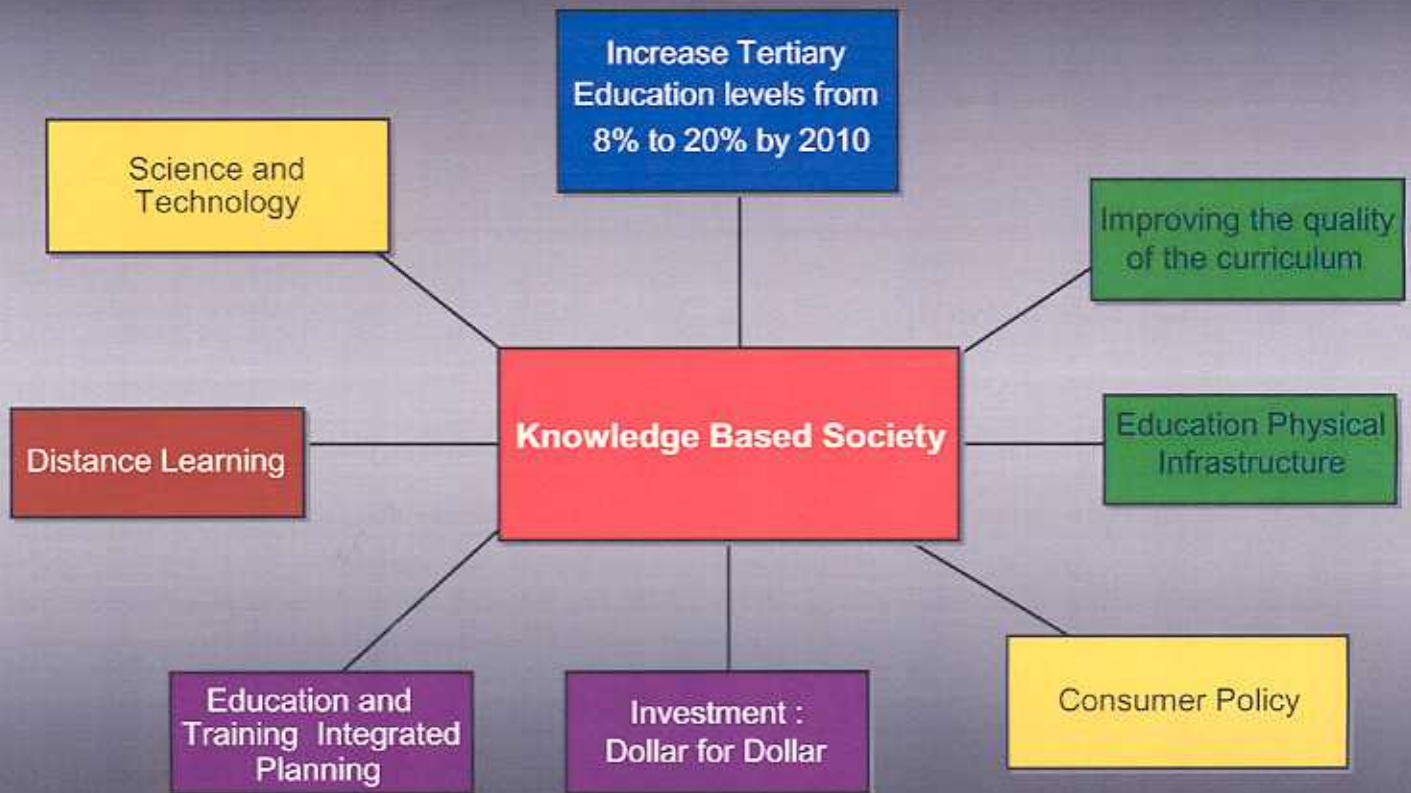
Increase Tertiary Education levels from 8% to 20% by 2010

Science and Technology

Improving the quality of the curriculum

Knowledge Based Society

Distance Learning

Education Physical Infrastructure

Education and Training Integrated Planning

Investment : Dollar for Dollar

Consumer Policy